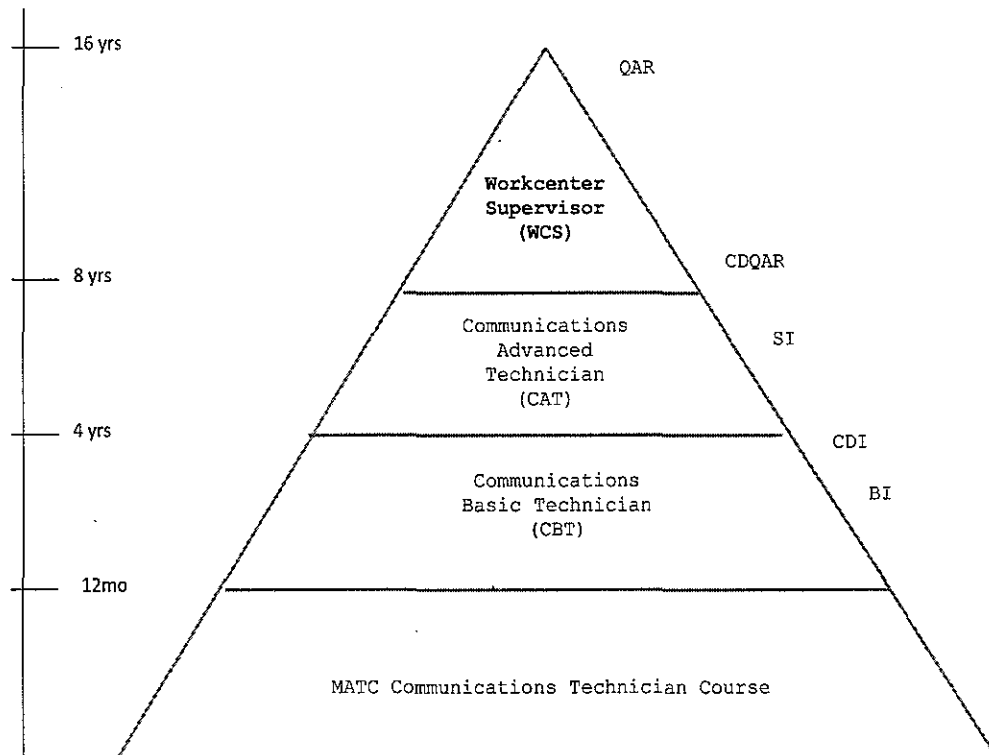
16 yrs

QAR

Workcenter Supervisor (WCS)

8 yrs

CDQAR

Communications Advanced Technician (CAT)

SI

4 yrs

CDI

Communications Basic Technician (CBT)

BI

12mo

MATC Communications Technician Course